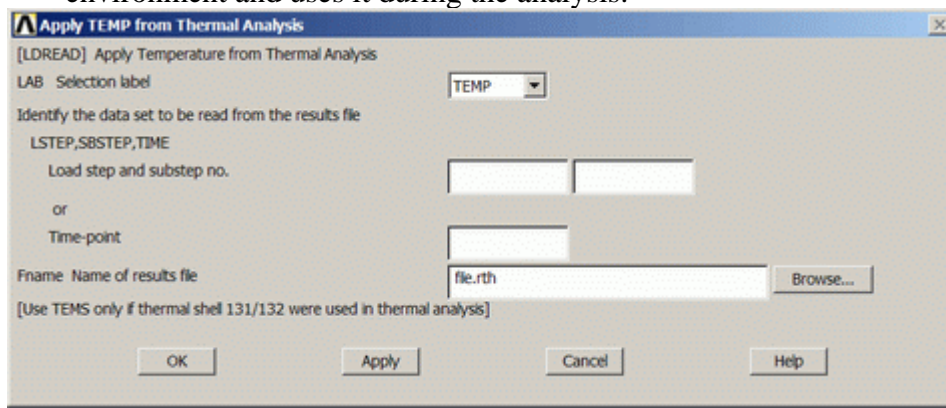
environment and uses it during the analysis.

Apply TEMP from Thermal Analysis

[LDREAD] Apply Temperature from Thermal Analysis

LAB Selection label TEMP

Identify the data set to be read from the results file

LSTEP,SBSTEP,TIME

Load step and substep no.

or

Time-point

Fname Name of results file file.rth Browse...

[Use TEMS only if thermal shell 131/132 were used in thermal analysis]

OK Apply Cancel Help